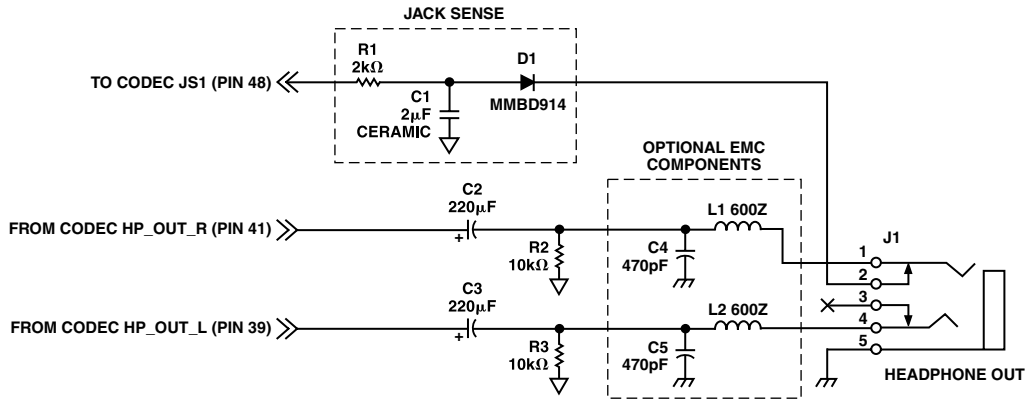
JACK SENSE

R1
2k$\Omega$

D1

TO CODEC JS1 (PIN 48)

C1
2$\mu$F
CERAMIC

MMBD914

OPTIONAL EMC COMPONENTS

C2
220$\mu$F

FROM CODEC HP_OUT_R (PIN 41)

+

R2
10k$\Omega$

C4
470pF

L1 600Z

J1

1
2
3
4
5

C3
220$\mu$F

FROM CODEC HP_OUT_L (PIN 39)

+

R3
10k$\Omega$

C5
470pF

L2 600Z

HEADPHONE OUT